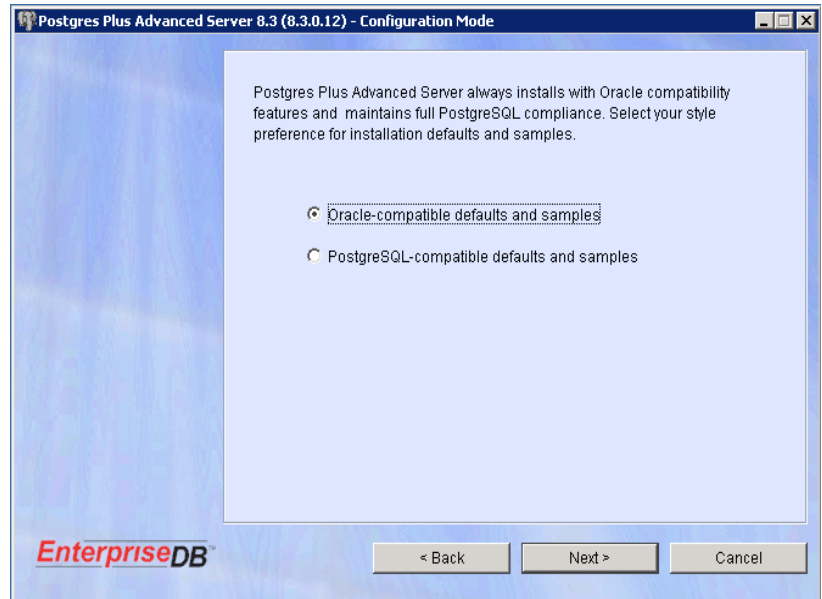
Postgres Plus Advanced Server 8.3 (8.3.0.12) - Configuration Mode

Postgres Plus Advanced Server always installs with Oracle compatibility features and maintains full PostgreSQL compliance. Select your style preference for installation defaults and samples.

Oracle-compatible defaults and samples

PostgreSQL-compatible defaults and samples

EnterpriseDB

< Back

Next >

Cancel